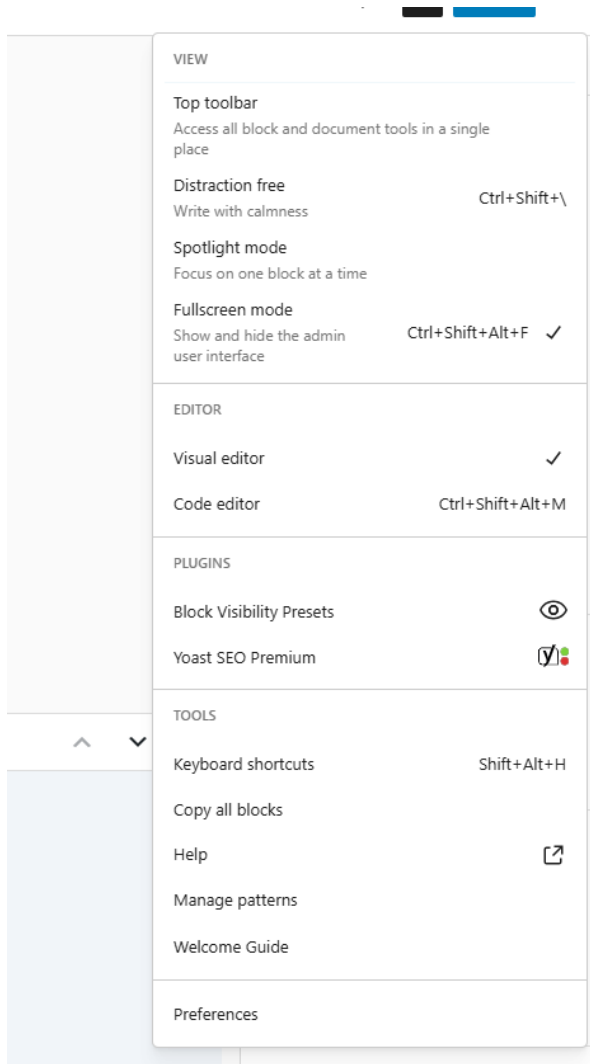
VIEW

Top toolbar
Access all block and document tools in a single place

Distraction free
Write with calmness
Ctrl+Shift+\

Spotlight mode
Focus on one block at a time

Fullscreen mode
Show and hide the admin user interface
Ctrl+Shift+Alt+F ✓

EDITOR

Visual editor ✓

Code editor Ctrl+Shift+Alt+M

PLUGINS

Block Visibility Presets

Yoast SEO Premium

TOOLS

Keyboard shortcuts Shift+Alt+H

Copy all blocks

Help

Manage patterns

Welcome Guide

Preferences